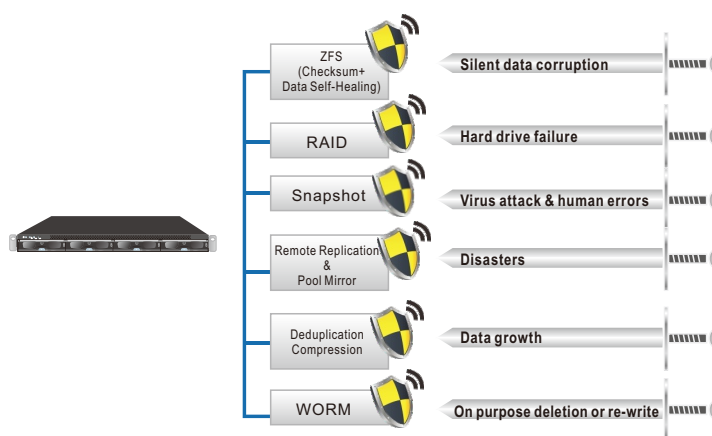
ZFS
(Checksum+
Data Self-Healing)

Silent data corruption

RAID

Hard drive failure

Snapshot

Virus attack & human errors

Remote Replication
&
Pool Mirror

Disasters

Deduplication
Compression

Data growth

WORM

On purpose deletion or re-write